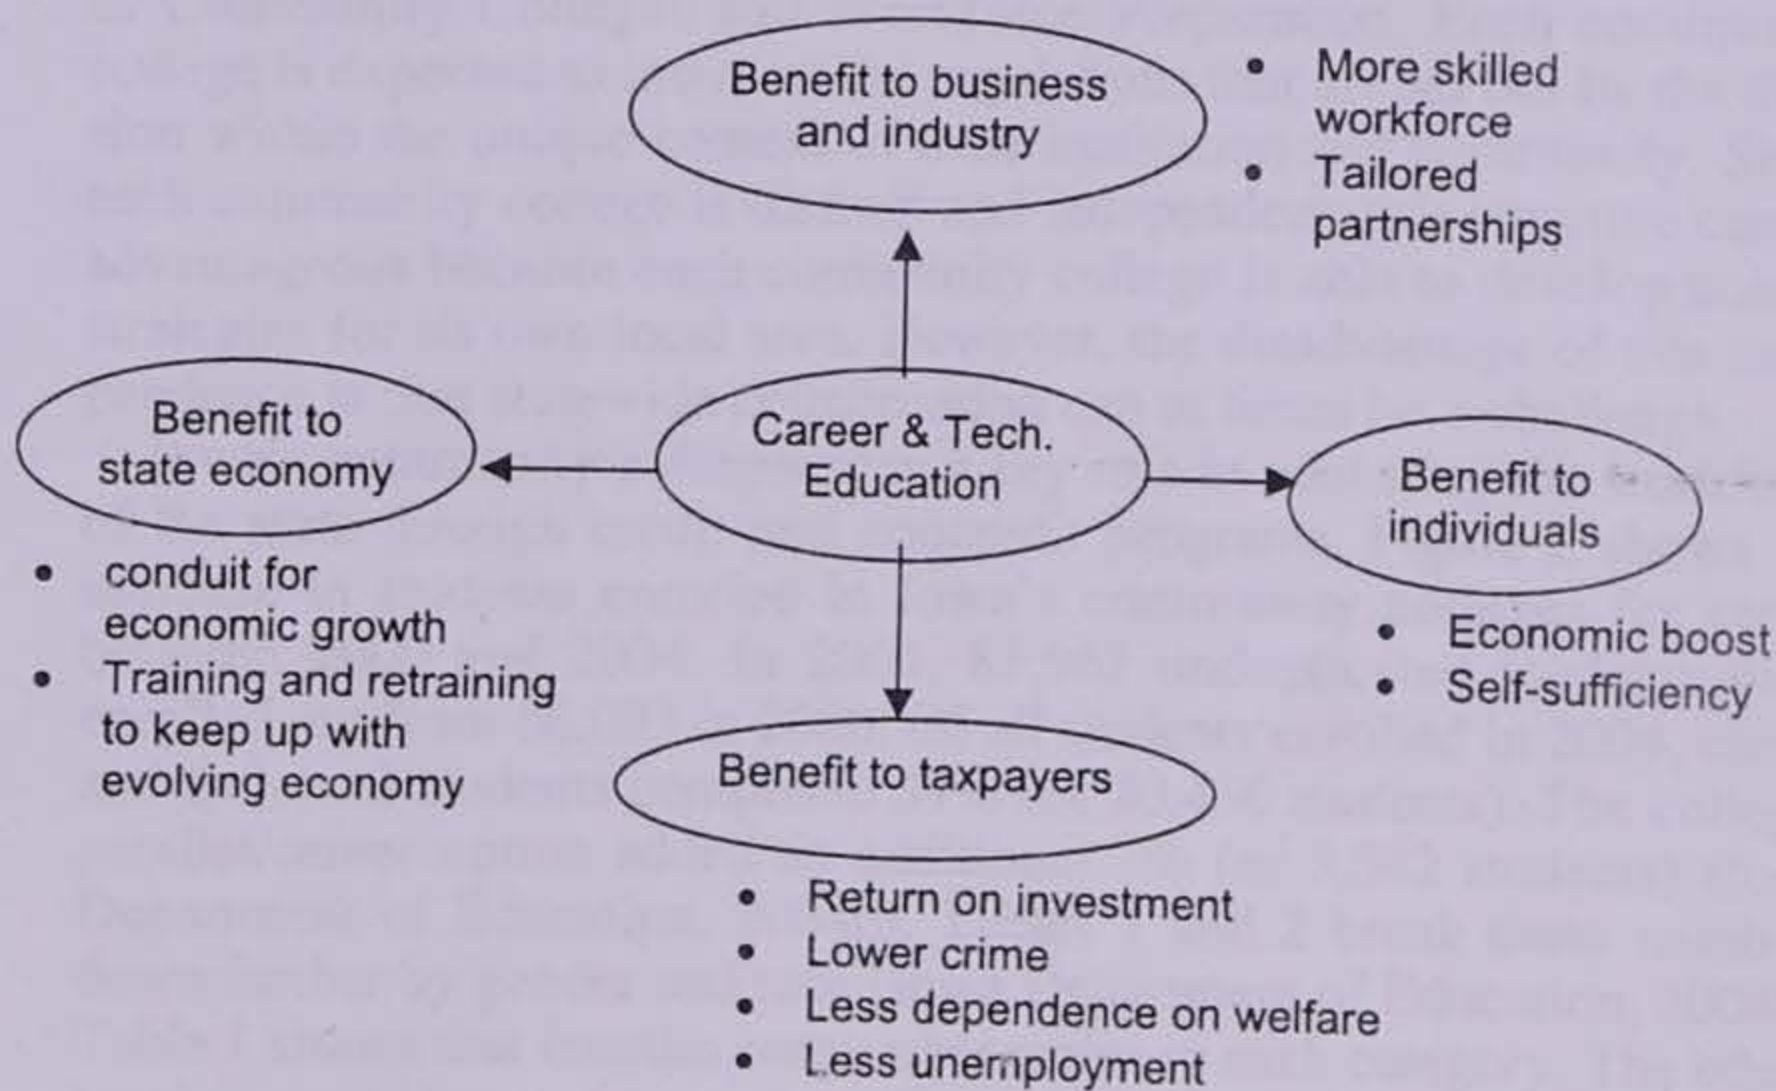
Benefit to business and industry

• More skilled workforce
• Tailored partnerships

Benefit to state economy

Career & Tech. Education

Benefit to individuals

• conduit for economic growth
• Training and retraining to keep up with evolving economy

• Economic boost
• Self-sufficiency

Benefit to taxpayers

• Return on investment
• Lower crime
• Less dependence on welfare
• Less unemployment